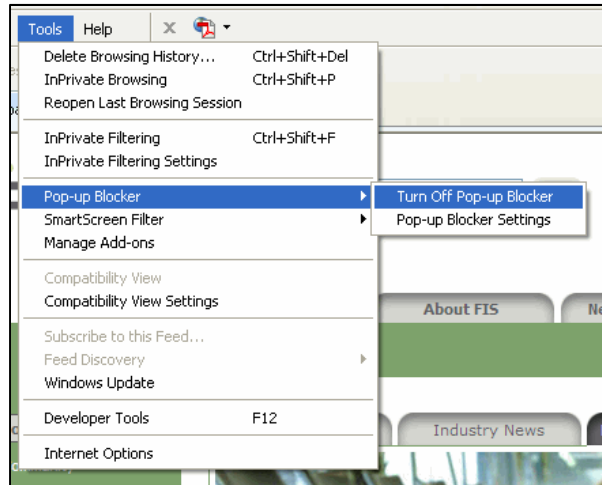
Tools Help

Delete Browsing History... Ctrl+Shift+Del
InPrivate Browsing Ctrl+Shift+P
Reopen Last Browsing Session

InPrivate Filtering Ctrl+Shift+F
InPrivate Filtering Settings

Pop-up Blocker
SmartScreen Filter
Manage Add-ons

Compatibility View
Compatibility View Settings

Subscribe to this Feed...
Feed Discovery
Windows Update

Developer Tools F12

Internet Options

Turn Off Pop-up Blocker
Pop-up Blocker Settings

About FIS
Industry News